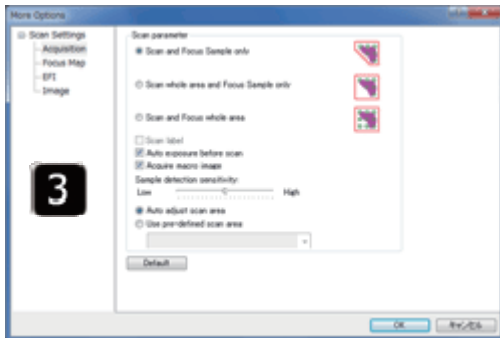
More Options

Scan Settings
Acquisition
Focus Map
EFI
Image

3

Scan parameter
Scan and Focus Sample only
Scan whole area and Focus Sample only
Scan and Focus whole area
Scan label
Auto exposure before scan
Acquire macro image
Sample detection sensitivity:
Low
High
Auto adjust scan area
Use pre-defined scan area

Default

OK
キャンセル